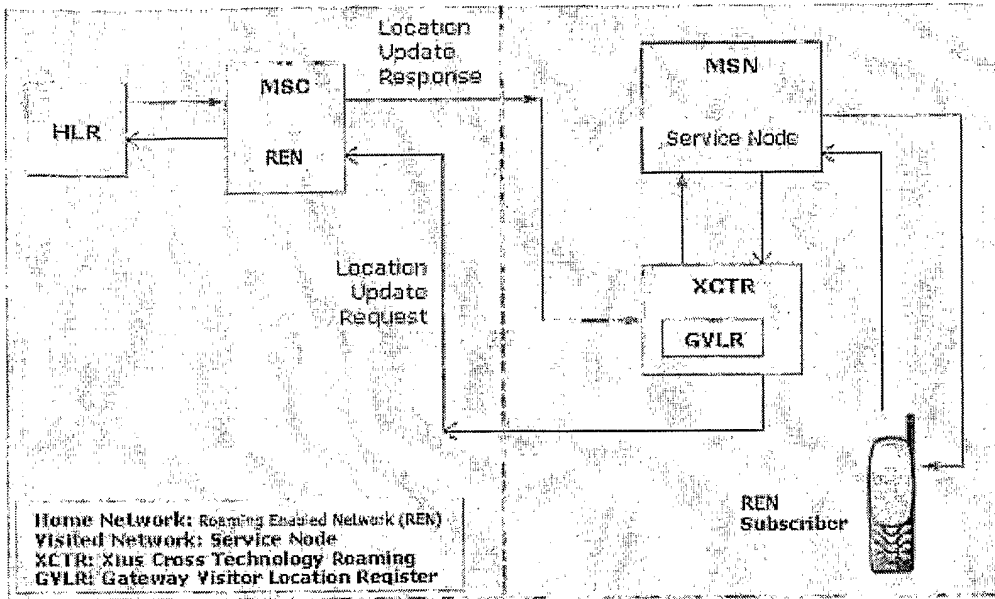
HLR

MSC

REN

Location Update Response

MSN

Service Node

Location Update Request

XCTR

GVLR

REN Subscriber

Home Network: Roaming Enabled Network (REN)
Visited Network: Service Node
XCTR: Xius Cross Technology Roaming
GVLR: Gateway Visitor Location Register